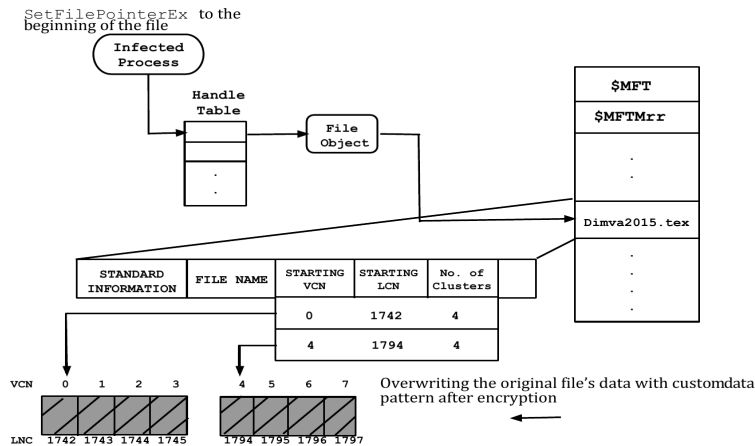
SetFilePointerEx to the beginning of the file

Infected Process

Handle Table

.
.

File Object

$MFT

$MFTMrr

.
.

Dimva2015.tex

.
.
.
.

| STANDARD INFORMATION | FILE NAME | STARTING VCN | STARTING LCN | No. of Clusters | |
|---|---|---|---|---|---|
| | | 0 | 1742 | 4 | |
| | | 4 | 1794 | 4 | |

VCN 0 1 2 3 4 5 6 7

Overwriting the original file's data with customdata pattern after encryption

LNC 1742 1743 1744 1745 1794 1795 1796 1797